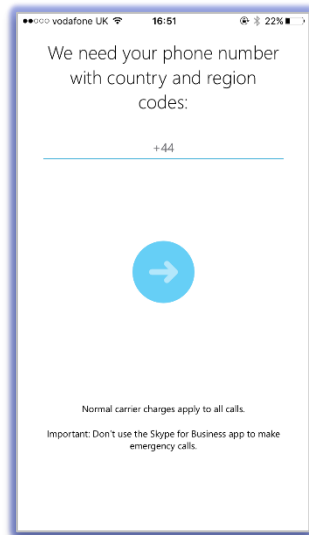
●●○○○ vodafone UK 16:51 22%

We need your phone number with country and region codes:

+44

Normal carrier charges apply to all calls.

Important: Don't use the Skype for Business app to make emergency calls.